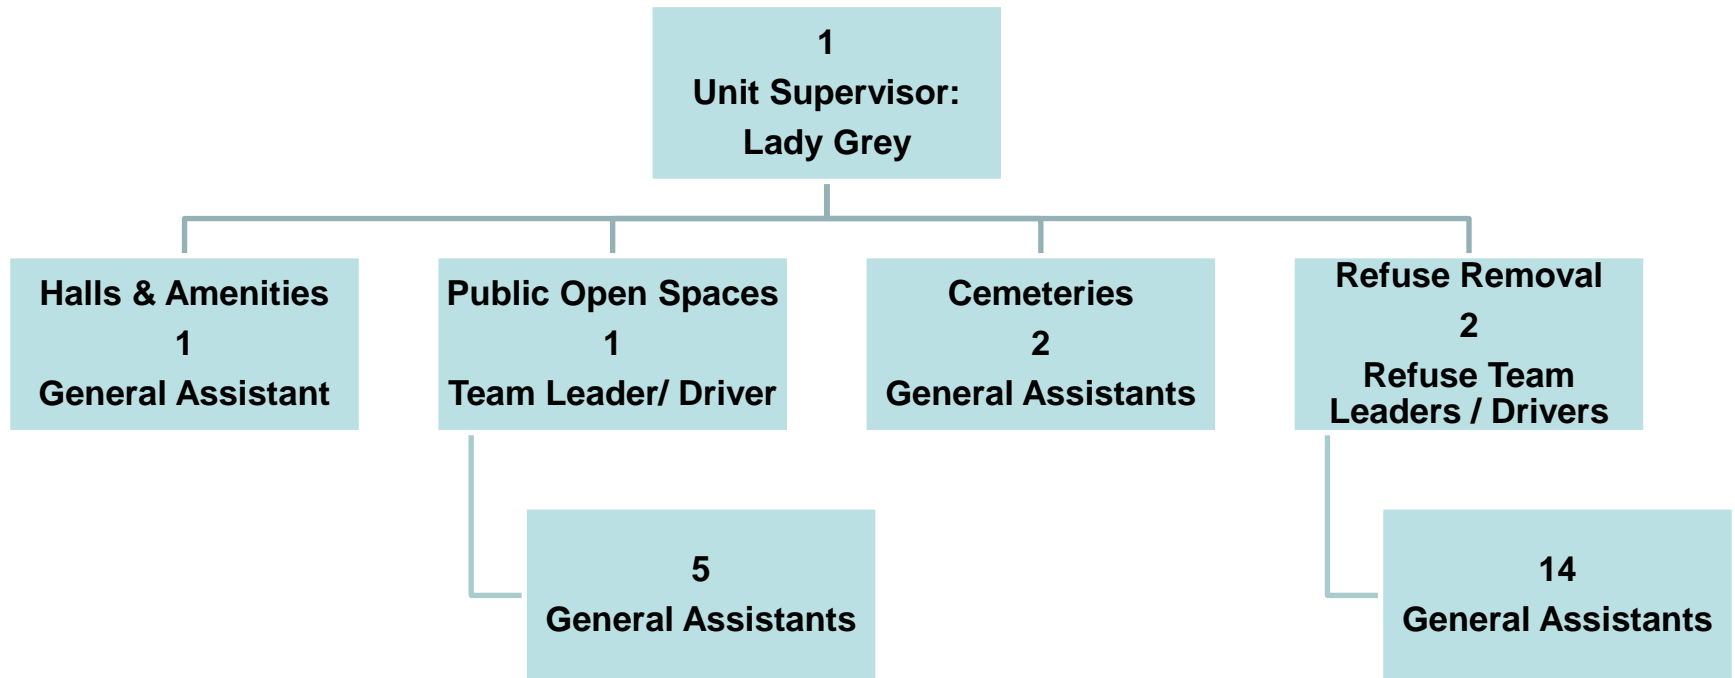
1
Unit Supervisor:
Lady Grey

Halls & Amenities
1
General Assistant

Public Open Spaces
1
Team Leader/ Driver

Cemeteries
2
General Assistants

Refuse Removal
2
Refuse Team Leaders / Drivers

5
General Assistants

14
General Assistants